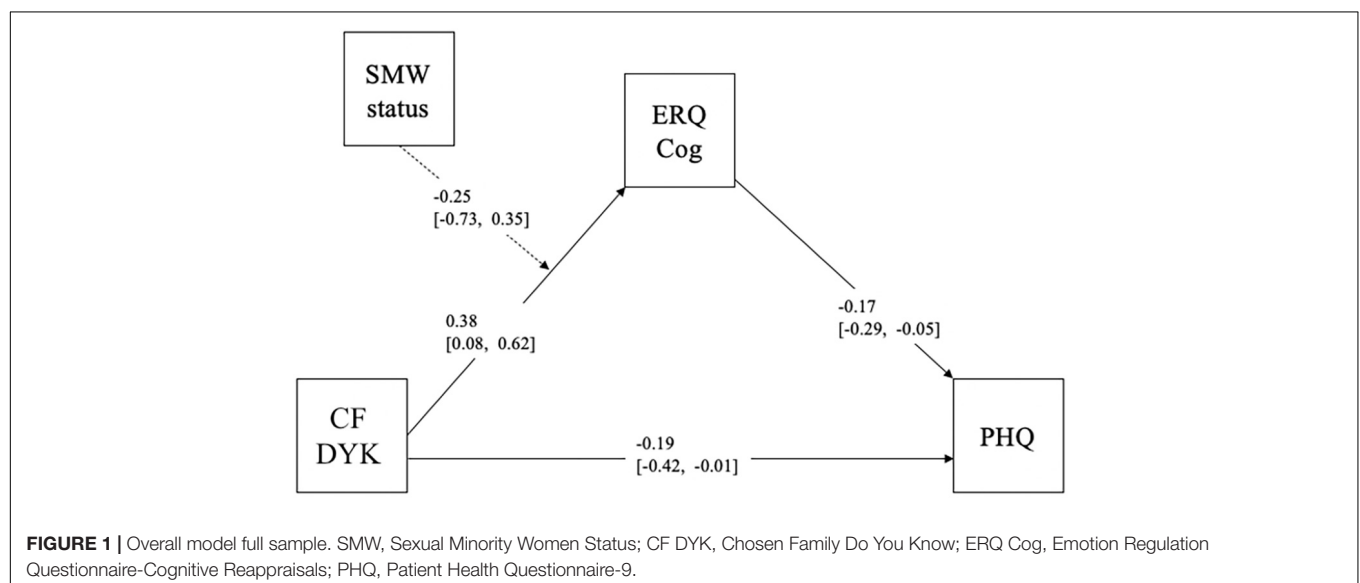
SMW status

ERQ Cog

-0.25
[-0.73, 0.35]

0.38
[0.08, 0.62]

-0.17
[-0.29, -0.05]

CF DYK

-0.19
[-0.42, -0.01]

PHQ

**FIGURE 1 |** Overall model full sample. SMW, Sexual Minority Women Status; CF DYK, Chosen Family Do You Know; ERQ Cog, Emotion Regulation Questionnaire-Cognitive Reappraisals; PHQ, Patient Health Questionnaire-9.